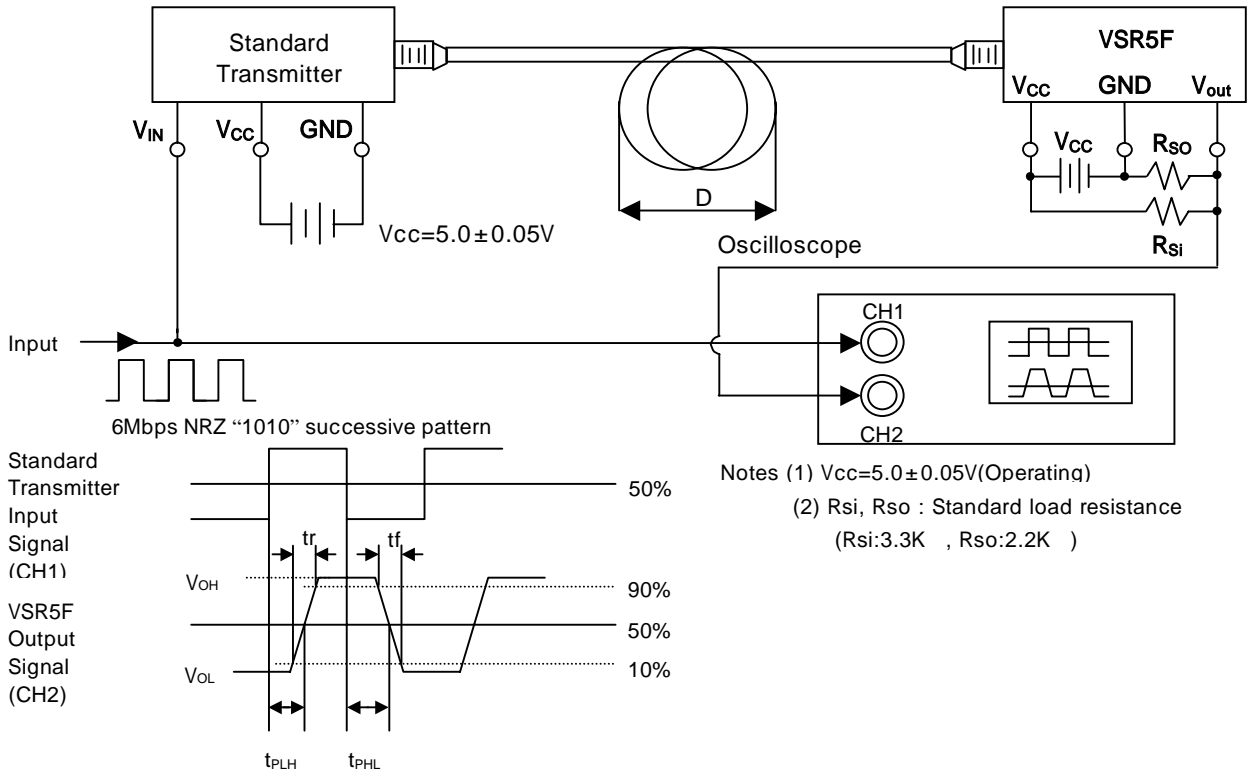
Standard Transmitter

VSR5F

$V_{CC}$ GND $V_{out}$

$V_{IN}$ $V_{CC}$ GND

$V_{CC}$ $R_{SO}$

D

Vcc=5.0±0.05V

$R_{Si}$

Oscilloscope

CH1

Input

CH2

6Mbps NRZ "1010" successive pattern

Standard Transmitter Input Signal (CH1)

50%

tr tf

$V_{OH}$ 90%

VSR5F Output Signal (CH2)

50%

$V_{OL}$ 10%

$t_{PLH}$ $t_{PHL}$

Notes (1) Vcc=5.0±0.05V(Operating)

(2) Rsi, Rso : Standard load resistance

(Rsi:3.3K , Rso:2.2K )